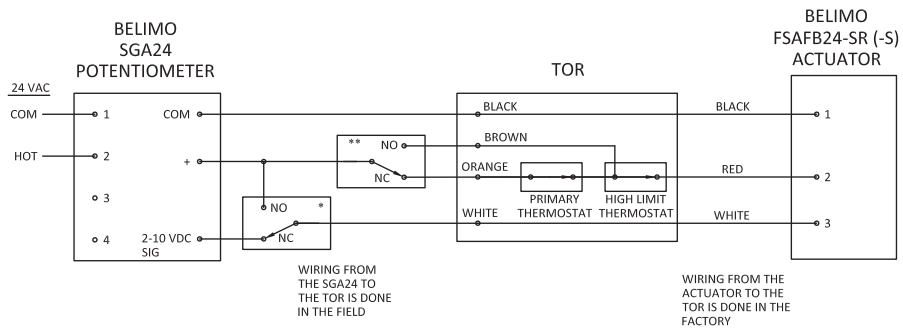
BELIMO
SGA24
POTENTIOMETER

24 VAC
COM 1
HOT 2
3
4

COM
+
2-10 VDC
SIG

** NO
NC

NO *
NC

TOR

BLACK
BROWN
ORANGE
PRIMARY THERMOSTAT
HIGH LIMIT THERMOSTAT
WHITE

BLACK
RED
WHITE

BELIMO
FSAFB24-SR (-S)
ACTUATOR

1
2
3

WIRING FROM THE SGA24 TO THE TOR IS DONE IN THE FIELD

WIRING FROM THE ACTUATOR TO THE TOR IS DONE IN THE FACTORY